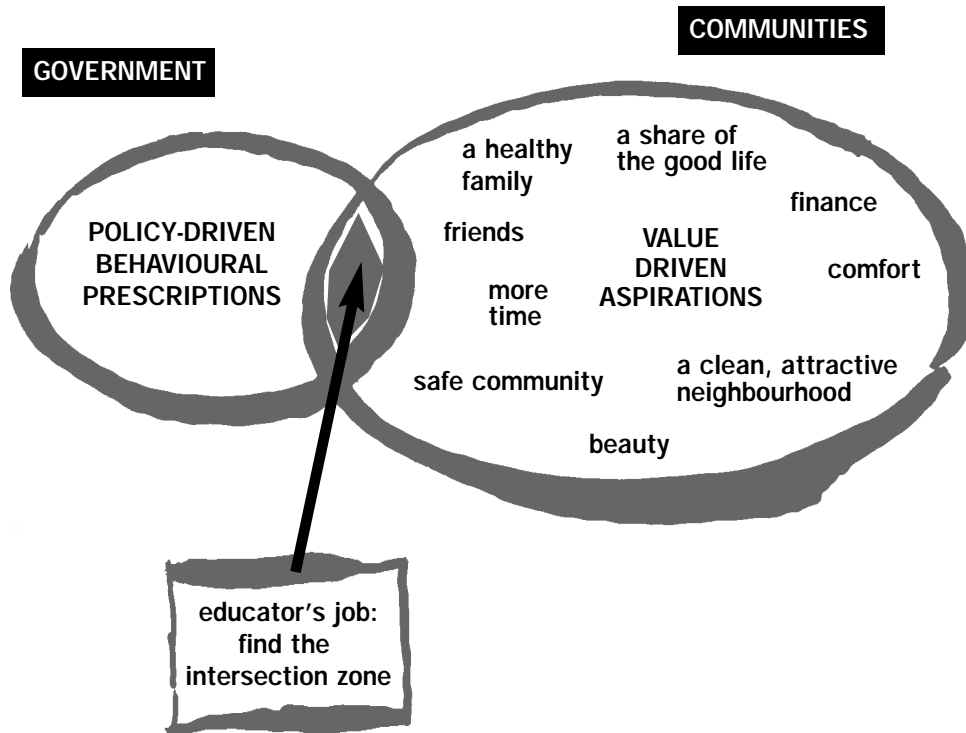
COMMUNITIES

GOVERNMENT

POLICY-DRIVEN BEHAVIOURAL PRESCRIPTIONS

a healthy family

a share of the good life

finance

friends

VALUE DRIVEN ASPIRATIONS

comfort

more time

safe community

a clean, attractive neighbourhood

beauty

educator's job: find the intersection zone